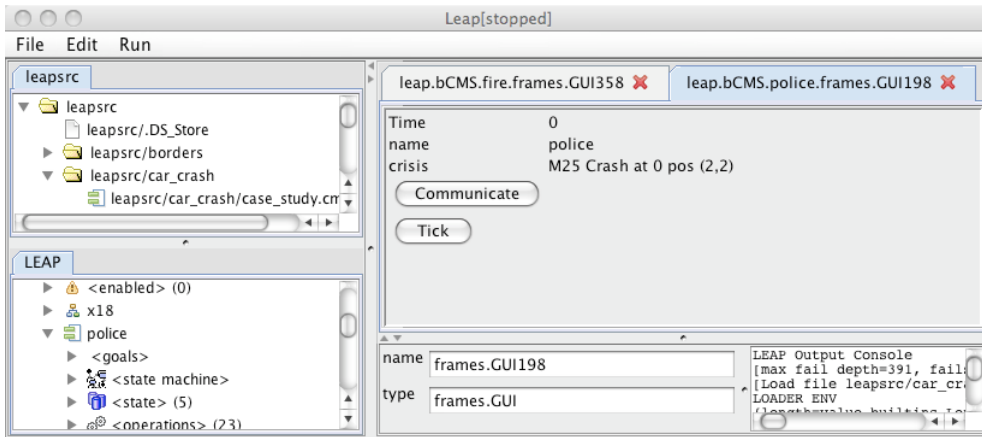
Leap[stopped]

File Edit Run

leapsrc

leapsrc
leapsrc/.DS_Store
leapsrc/borders
leapsrc/car_crash
leapsrc/car_crash/case_study.cm

LEAP

<enabled> (0)
x18
police
<goals>
<state machine>
<state> (5)
<operations> (23)

leap.bCMS.fire.frames.GUI358

leap.bCMS.police.frames.GUI198

| | |
|---|---|
| Time | 0 |
| name | police |
| crisis | M25 Crash at 0 pos (2,2) |

Communicate

Tick

name frames.GUI198

type frames.GUI

LEAP Output Console
[max fail depth=391, fail
[Load file leapsrc/car_cr
LOADER ENV
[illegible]